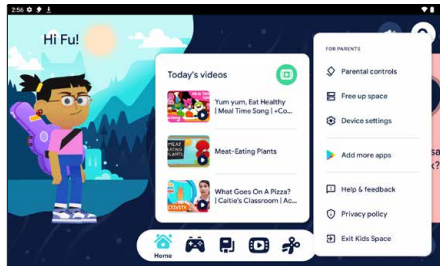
2:56

Hi Fu!

Today's videos

Yum yum, Eat Healthy | Meal Time Song | +Co...

MEAT EATING PLANTS

Meat-Eating Plants

What Goes On A Pizza? | Caitie's Classroom | Ac...

Home

FOR PARENTS

Parental controls

Free up space

Device settings

Add more apps

Help & feedback

Privacy policy

Exit Kids Space